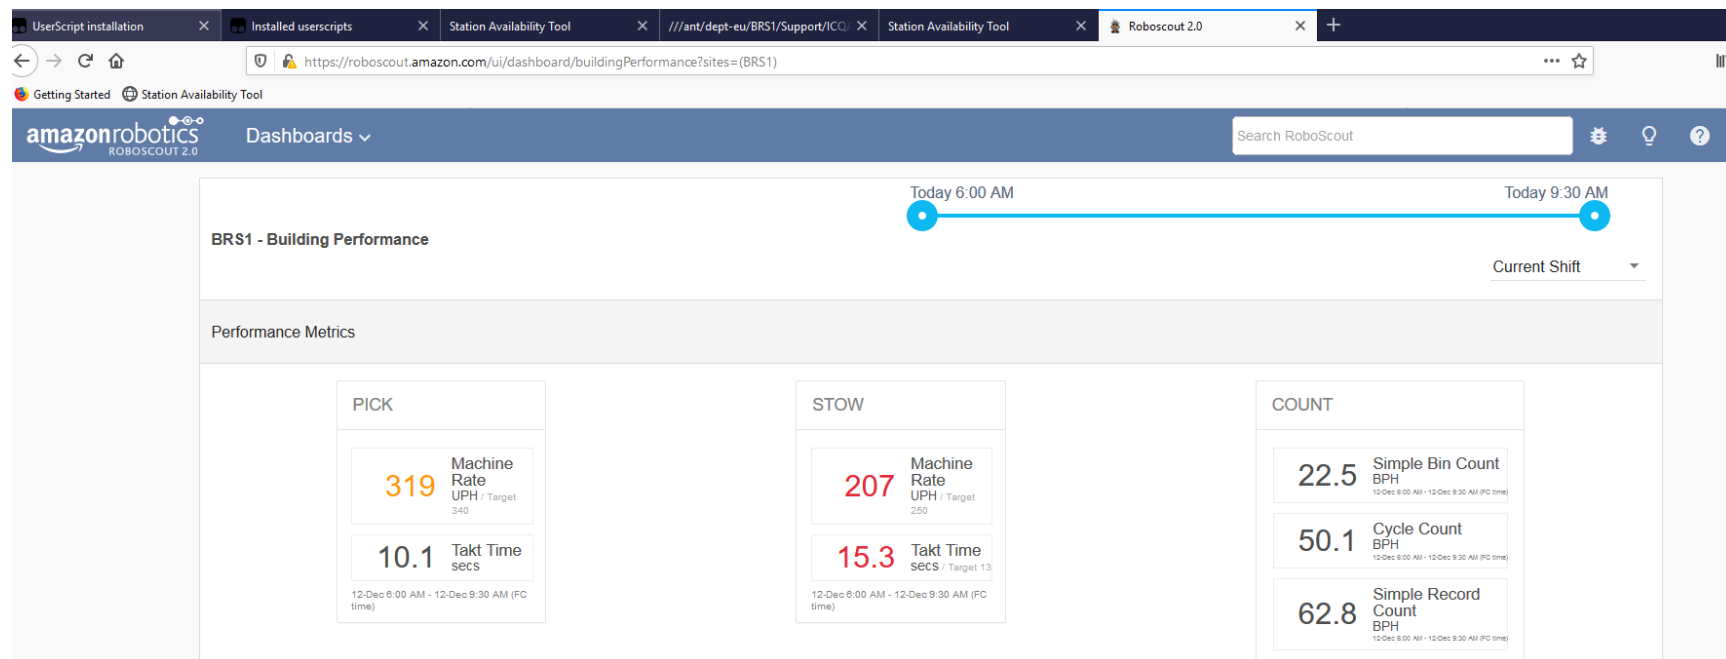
UserScript installation ×
Installed userscripts ×
Station Availability Tool ×
///ant/dept-eu/BRS1/Support/ICQ/ ×
Station Availability Tool ×
Roboscout 2.0 ×
+

https://roboscout.amazon.com/ui/dashboard/buildingPerformance?sites=(BRS1)

Getting Started
Station Availability Tool

amazonrobotics ROBOSCOUT 2.0
Dashboards
Search RoboScout

Today 6:00 AM
Today 9:30 AM

BRS1 - Building Performance

Current Shift

Performance Metrics

PICK

319 Machine Rate UPH / Target 340

10.1 Takt Time secs

12-Dec 6:00 AM - 12-Dec 9:30 AM (FC time)

STOW

207 Machine Rate UPH / Target 250

15.3 Takt Time secs / Target 13

12-Dec 6:00 AM - 12-Dec 9:30 AM (FC time)

COUNT

22.5 Simple Bin Count BPH 12-Dec 6:00 AM - 12-Dec 9:30 AM (FC time)

50.1 Cycle Count BPH 12-Dec 6:00 AM - 12-Dec 9:30 AM (FC time)

62.8 Simple Record Count BPH 12-Dec 6:00 AM - 12-Dec 9:30 AM (FC time)